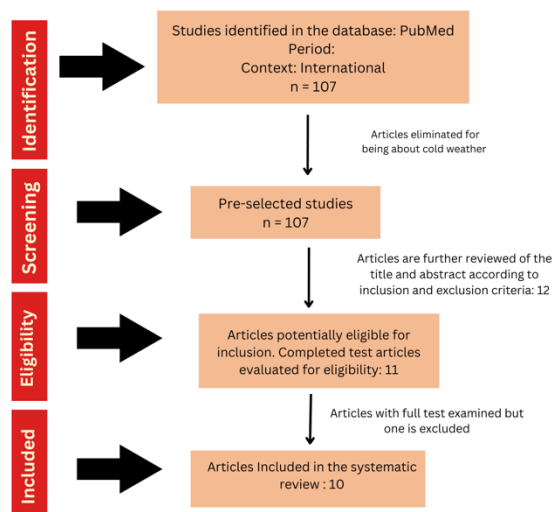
Identification

Studies identified in the database: PubMed
Period:
Context: International
n = 107

Articles eliminated for being about cold weather

Screening

Pre-selected studies
n = 107

Articles are further reviewed of the title and abstract according to inclusion and exclusion criteria: 12

Eligibility

Articles potentially eligible for inclusion. Completed test articles evaluated for eligibility: 11

Articles with full test examined but one is excluded

Included

Articles Included in the systematic review : 10